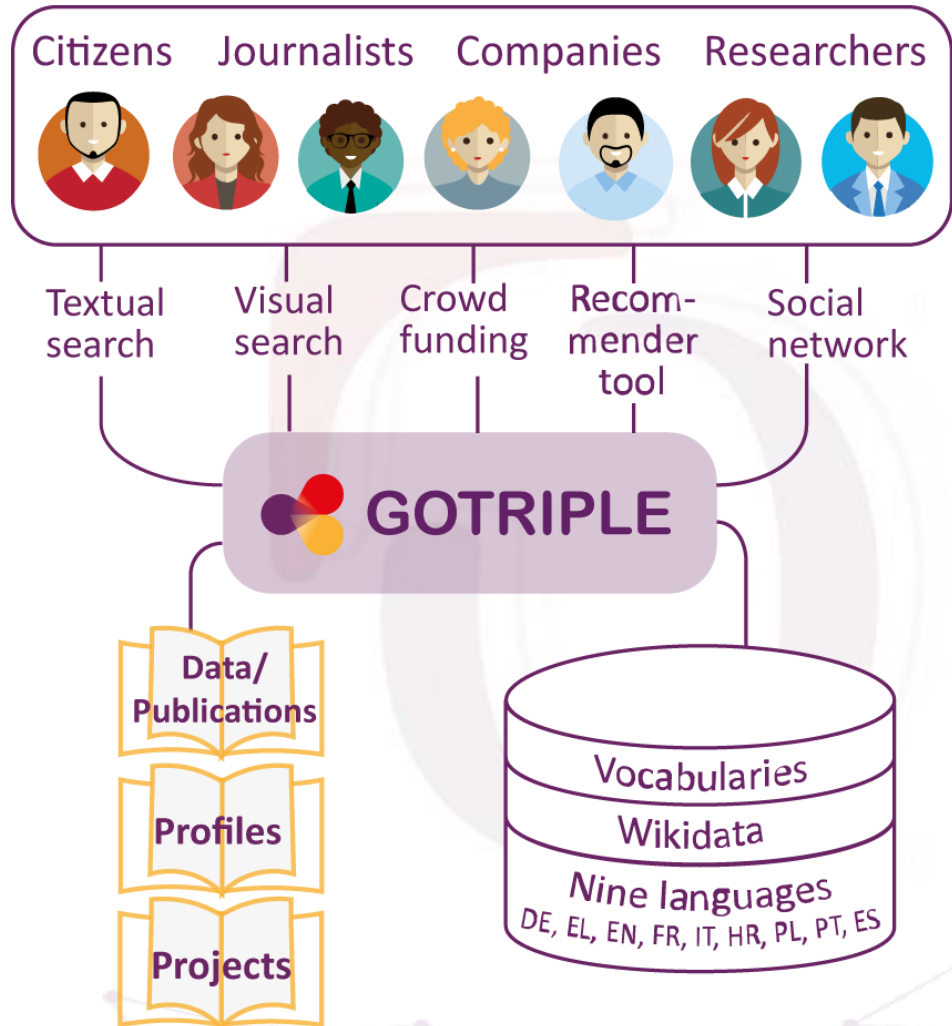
Citizens Journalists Companies Researchers

Textual search

Visual search

Crowd funding

Recommender tool

Social network

GOTRIPLE

Data/ Publications

Profiles

Projects

Vocabularies

Wikidata

Nine languages
DE, EL, EN, FR, IT, HR, PL, PT, ES